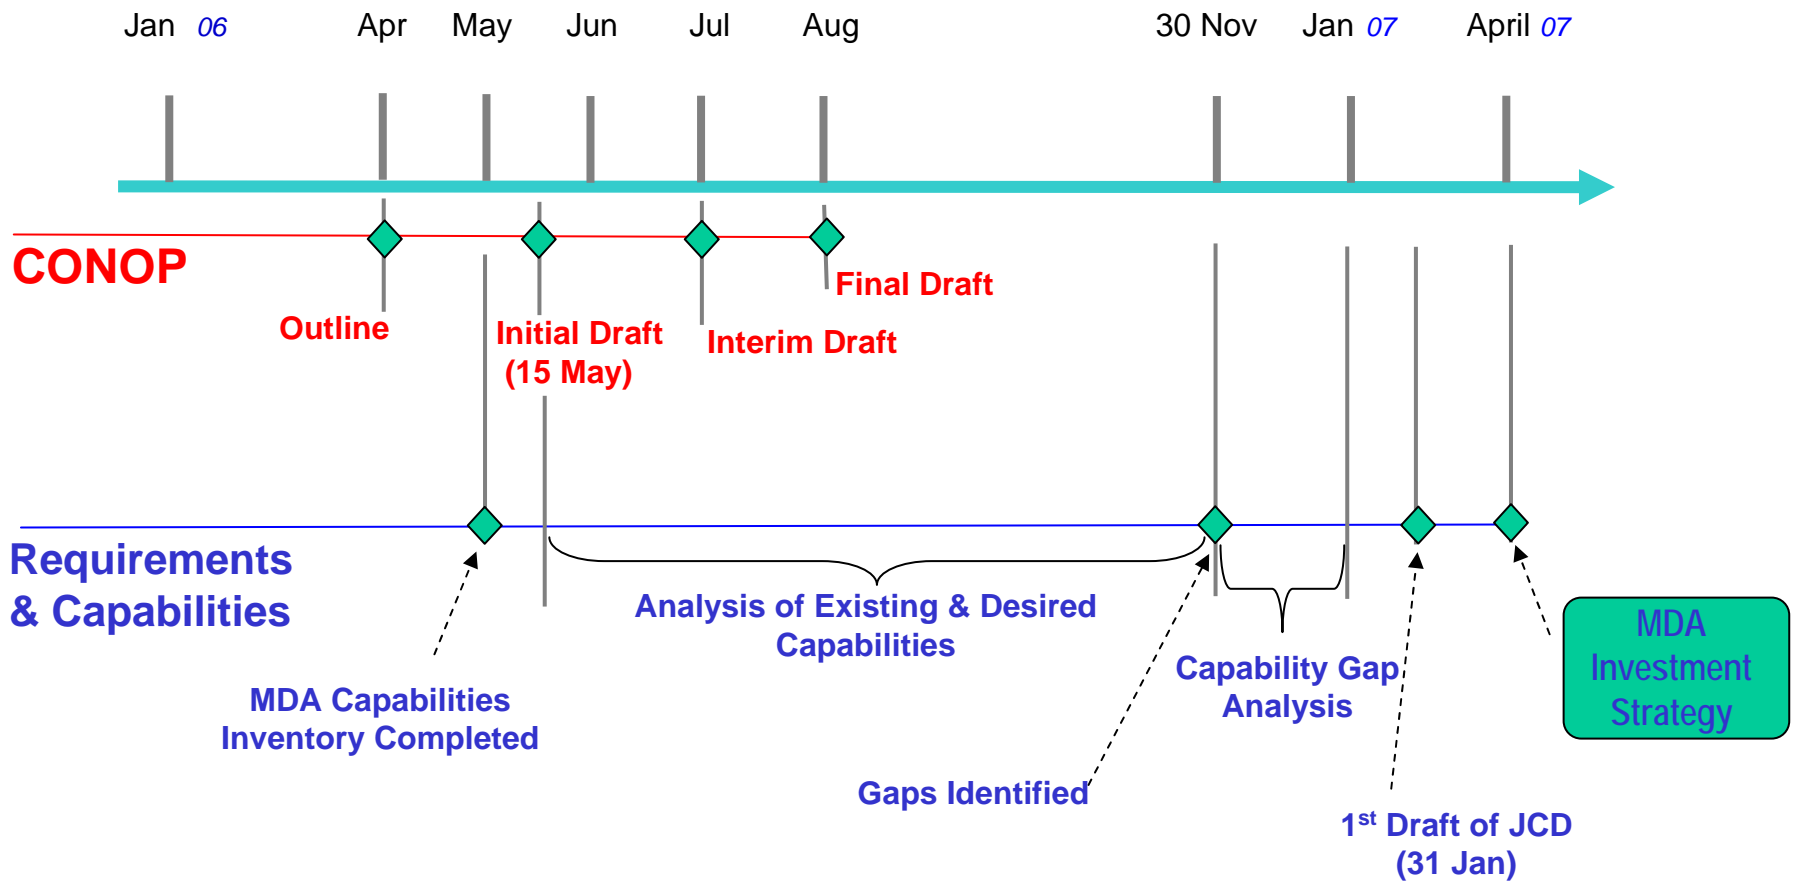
Jan 06 Apr May Jun Jul Aug 30 Nov Jan 07 April 07

CONOP

Outline

Initial Draft (15 May)

Interim Draft

Final Draft

Requirements & Capabilities

MDA Capabilities Inventory Completed

Analysis of Existing & Desired Capabilities

Gaps Identified

Capability Gap Analysis

1$^{st}$ Draft of JCD (31 Jan)

MDA Investment Strategy